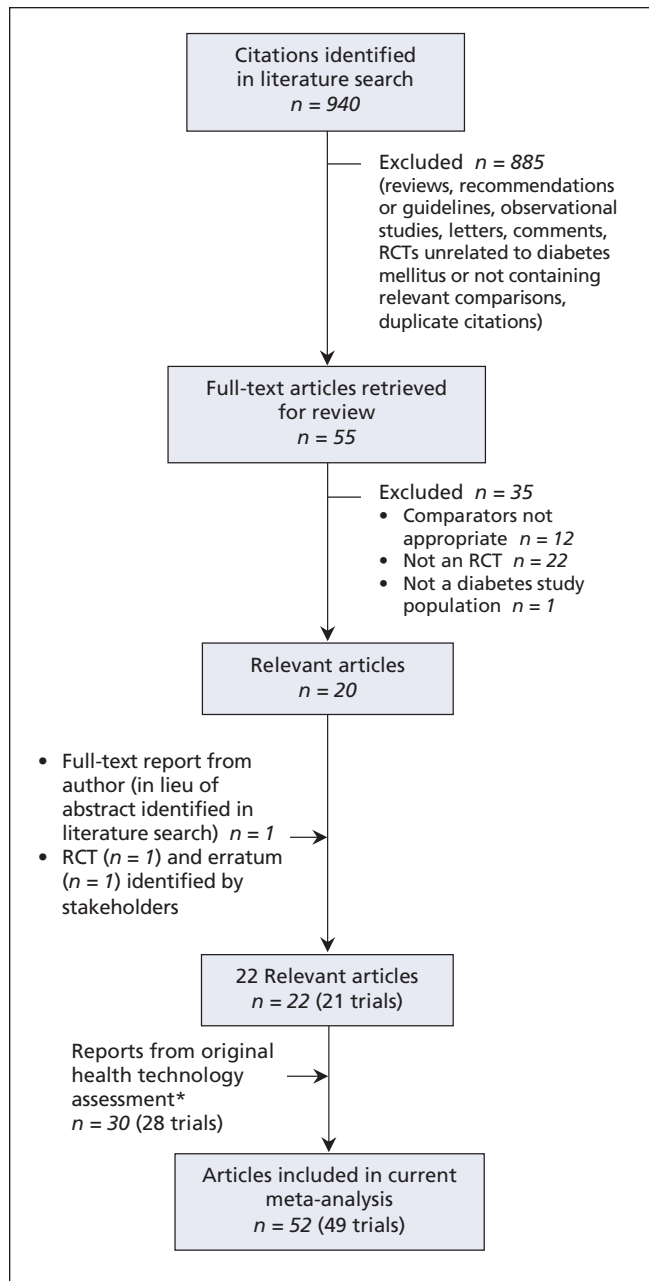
Citations identified in literature search
$n = 940$

Excluded $n = 885$
(reviews, recommendations or guidelines, observational studies, letters, comments, RCTs unrelated to diabetes mellitus or not containing relevant comparisons, duplicate citations)

Full-text articles retrieved for review
$n = 55$

Excluded $n = 35$
• Comparators not appropriate $n = 12$
• Not an RCT $n = 22$
• Not a diabetes study population $n = 1$

Relevant articles
$n = 20$

• Full-text report from author (in lieu of abstract identified in literature search) $n = 1$
• RCT ($n = 1$) and erratum ($n = 1$) identified by stakeholders

22 Relevant articles
$n = 22$ (21 trials)

Reports from original health technology assessment*
$n = 30$ (28 trials)

Articles included in current meta-analysis
$n = 52$ (49 trials)